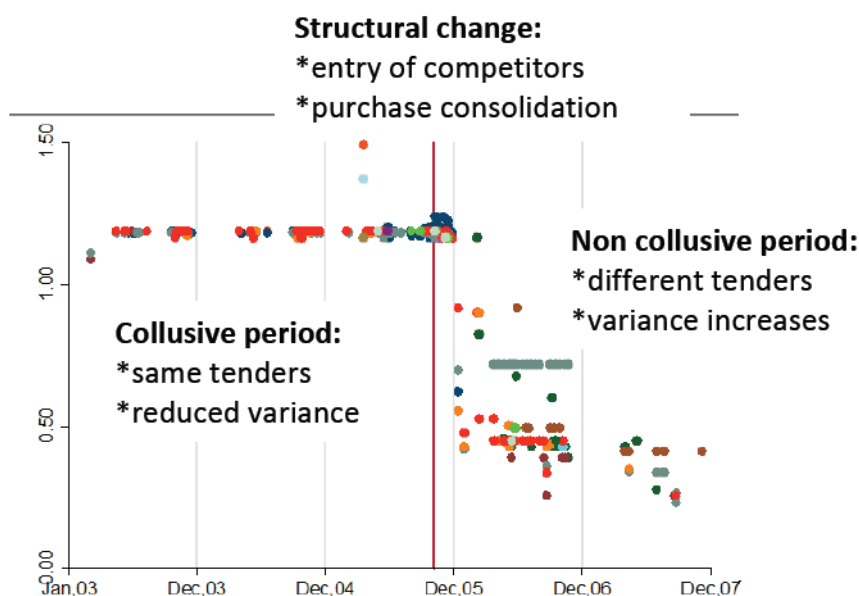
Structural change:
*entry of competitors
*purchase consolidation

1.50
1.00
0.50
0.00

Collusive period:
*same tenders
*reduced variance

Non collusive period:
*different tenders
*variance increases

Jan,03
Dec,03
Dec,04
Dec,05
Dec,06
Dec,07